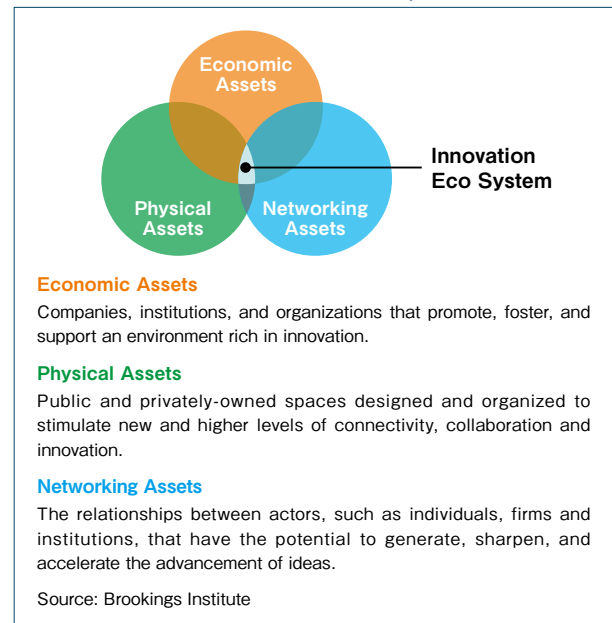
Economic Assets

Physical Assets

Networking Assets

Innovation Eco System

Economic Assets
Companies, institutions, and organizations that promote, foster, and support an environment rich in innovation.

Physical Assets
Public and privately-owned spaces designed and organized to stimulate new and higher levels of connectivity, collaboration and innovation.

Networking Assets
The relationships between actors, such as individuals, firms and institutions, that have the potential to generate, sharpen, and accelerate the advancement of ideas.

Source: Brookings Institute